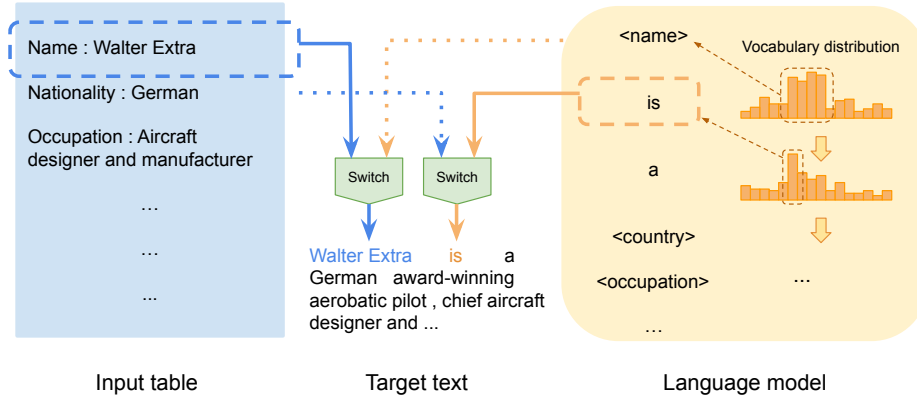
Name : Walter Extra

Nationality : German

Occupation : Aircraft designer and manufacturer

...

...

...

Switch

Switch

Walter Extra is a German award-winning aerobatic pilot , chief aircraft designer and ...

<name>

Vocabulary distribution

is

a

<country>

<occupation>

...

...

Input table

Target text

Language model